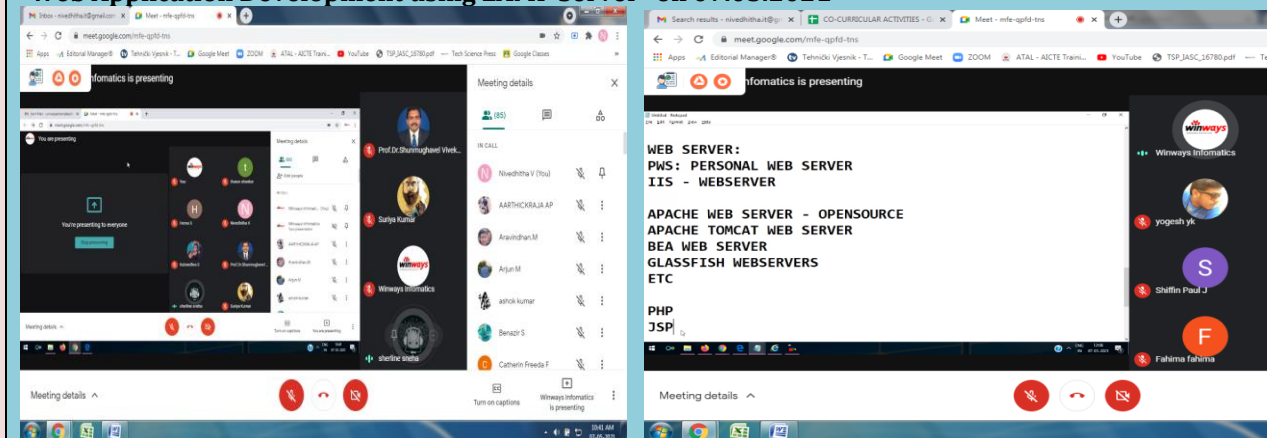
Inbox - nivedhitha.it@gmail.com
Meet - mfe-qpfd-tns
meet.google.com/mfe-qpfd-tns
Apps Editorial Manager® Tehnički Vjesnik - T... Google Meet ZOOM ATAL - AICTE Traini... YouTube TSP_IJASC_16780.pdf Tech Science Press Google Classes

Infomatics is presenting

You are presenting
You're presenting to everyone
Stop presenting
Meeting details

Prof.Dr.Shunmughavel Vivek...
Suriya Kumar
Winways Infomatics
sherline sneha

Meeting details
(85)
IN CALL
Nivedhitha V (You)
AARTHICKRAJA AP
Aravindhan.M
Arjun M
ashok kumar
Benazir S
Catherin Freeda F

Meeting details
Turn on captions
Winways Infomatics is presenting
10:41 AM

Search results - nivedhitha.it@gm
CO-CURRICULAR ACTIVITIES - G
Meet - mfe-qpfd-tns
meet.google.com/mfe-qpfd-tns
Apps Editorial Manager® Tehnički Vjesnik - T... Google Meet ZOOM ATAL - AICTE Traini... YouTube TSP_IJASC_16780.pdf Tech Science Press

Infomatics is presenting

Untitled - Notepad

WEB SERVER:
PWS: PERSONAL WEB SERVER
IIS - WEBSERVER

APACHE WEB SERVER - OPENSOURCE
APACHE TOMCAT WEB SERVER
BEA WEB SERVER
GLASSFISH WEBSERVERS
ETC

PHP
JSP

winways
Winways Infomatics
yogesh yk
Shiffin Paul J
Fahima fahima

Meeting details